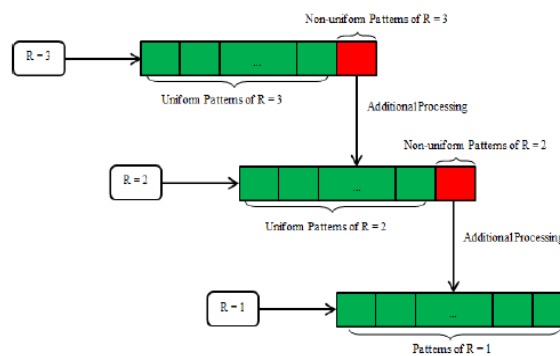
Non-uniform Patterns of R = 3

R = 3

...

Uniform Patterns of R = 3

Additional Processing

Non-uniform Patterns of R = 2

R = 2

...

Uniform Patterns of R = 2

Additional Processing

R = 1

...

Patterns of R = 1